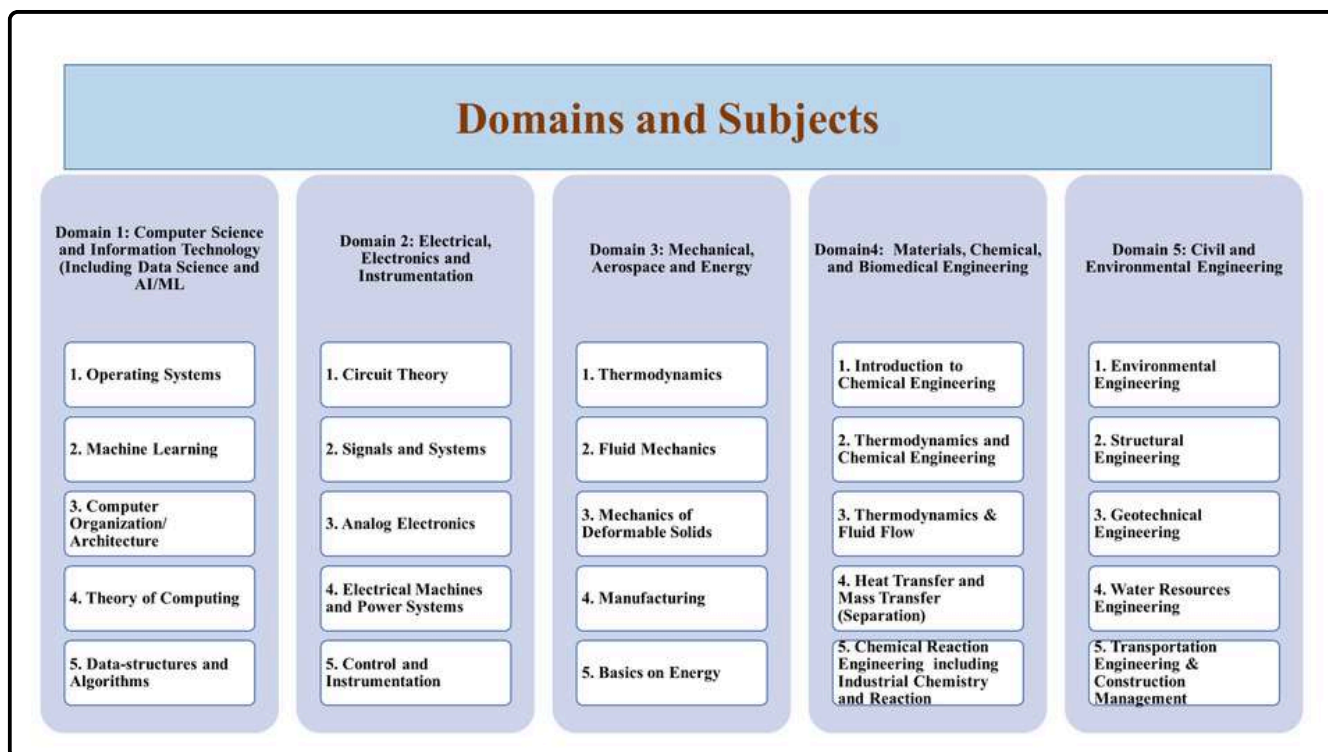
Domains and Subjects

Domain 1: Computer Science and Information Technology (Including Data Science and AI/ML

1. Operating Systems

2. Machine Learning

3. Computer Organization/ Architecture

4. Theory of Computing

5. Data-structures and Algorithms

Domain 2: Electrical, Electronics and Instrumentation

1. Circuit Theory

2. Signals and Systems

3. Analog Electronics

4. Electrical Machines and Power Systems

5. Control and Instrumentation

Domain 3: Mechanical, Aerospace and Energy

1. Thermodynamics

2. Fluid Mechanics

3. Mechanics of Deformable Solids

4. Manufacturing

5. Basics on Energy

Domain4: Materials, Chemical, and Biomedical Engineering

1. Introduction to Chemical Engineering

2. Thermodynamics and Chemical Engineering

3. Thermodynamics & Fluid Flow

4. Heat Transfer and Mass Transfer (Separation)

5. Chemical Reaction Engineering including Industrial Chemistry and Reaction

Domain 5: Civil and Environmental Engineering

1. Environmental Engineering

2. Structural Engineering

3. Geotechnical Engineering

4. Water Resources Engineering

5. Transportation Engineering & Construction Management